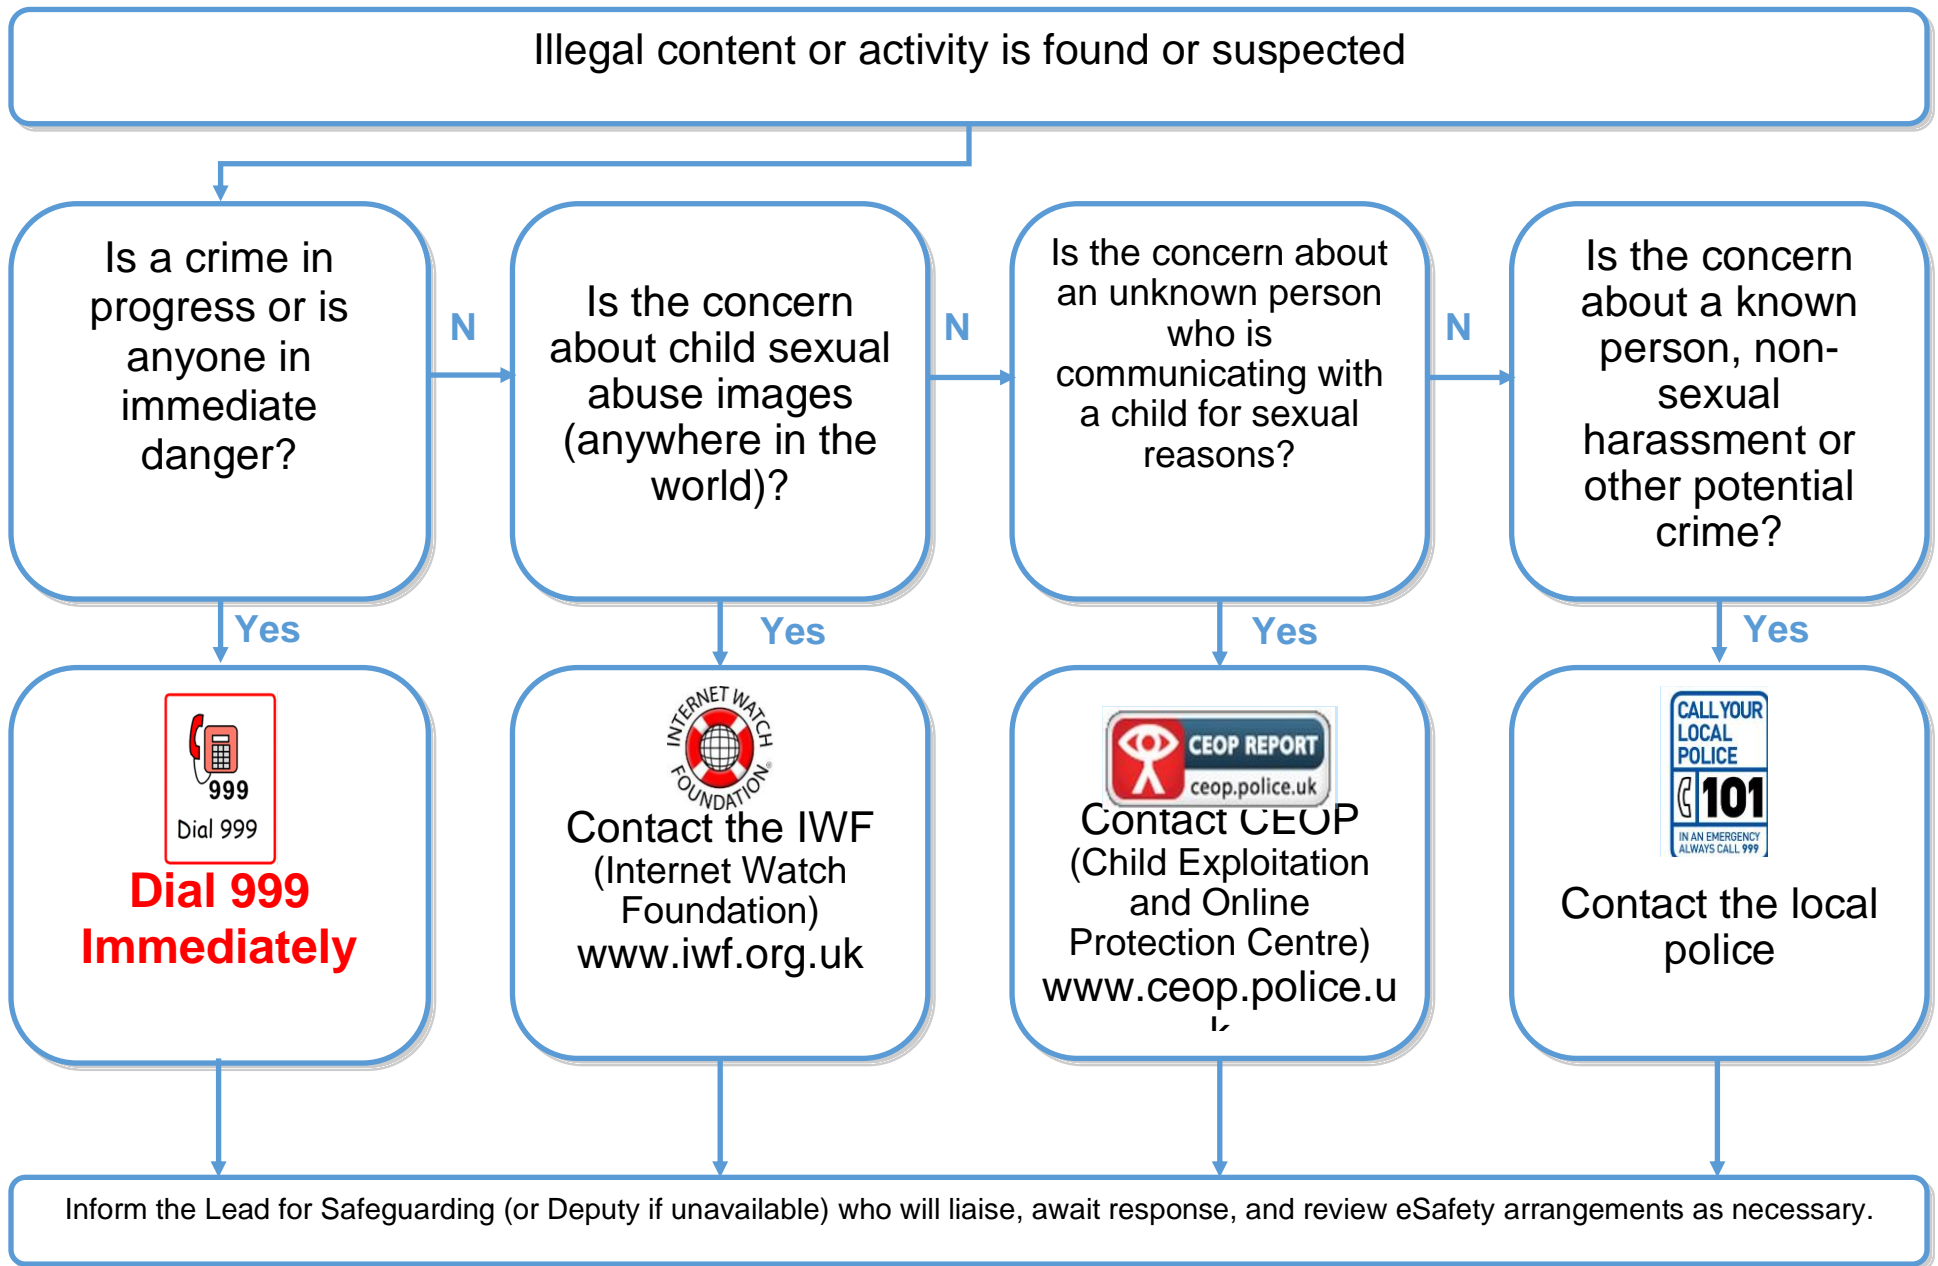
Illegal content or activity is found or suspected

Is a crime in progress or is anyone in immediate danger?

N

Is the concern about child sexual abuse images (anywhere in the world)?

N

Is the concern about an unknown person who is communicating with a child for sexual reasons?

N

Is the concern about a known person, non-sexual harassment or other potential crime?

Yes

Yes

Yes

Yes

999
Dial 999

Dial 999 Immediately

INTERNET WATCH FOUNDATION

Contact the IWF (Internet Watch Foundation) www.iwf.org.uk

CEOP REPORT
ceop.police.uk

Contact CEOP (Child Exploitation and Online Protection Centre) www.ceop.police.u
k

CALL YOUR LOCAL POLICE
101
IN AN EMERGENCY ALWAYS CALL 999

Contact the local police

Inform the Lead for Safeguarding (or Deputy if unavailable) who will liaise, await response, and review eSafety arrangements as necessary.